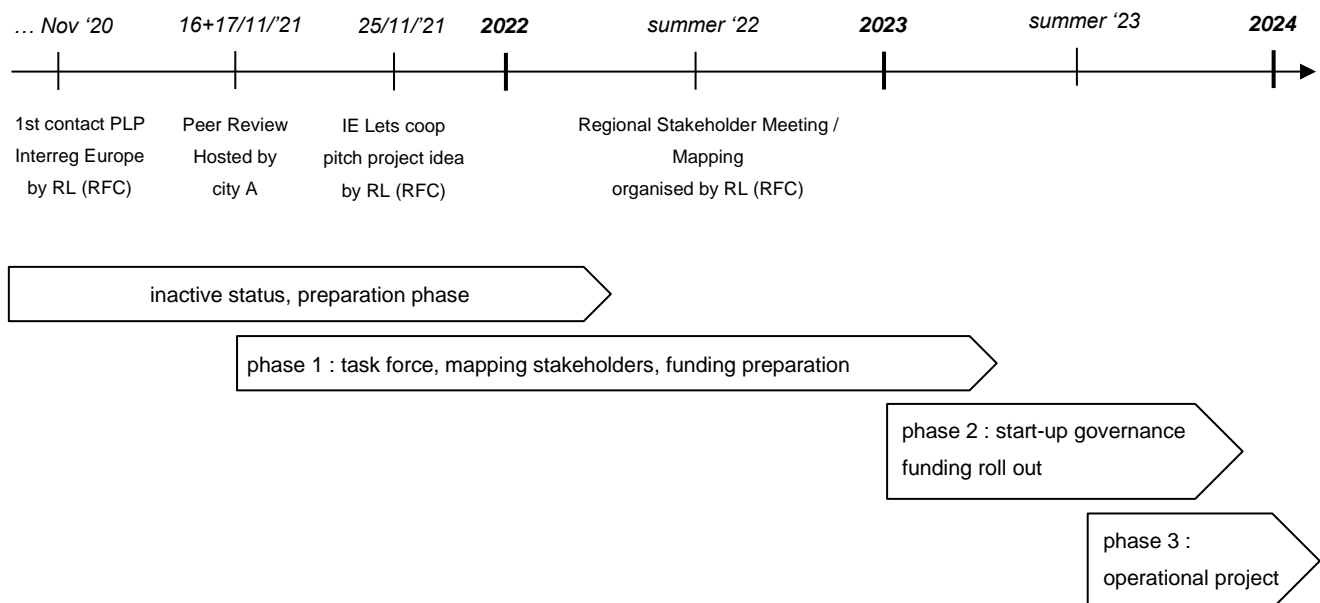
… Nov ‘20

16+17/11/’21

25/11/’21

2022

summer ‘22

2023

summer ‘23

2024

1st contact PLP Interreg Europe by RL (RFC)

Peer Review Hosted by city A

IE Lets coop pitch project idea by RL (RFC)

Regional Stakeholder Meeting / Mapping organised by RL (RFC)

inactive status, preparation phase

phase 1 : task force, mapping stakeholders, funding preparation

phase 2 : start-up governance funding roll out

phase 3 : operational project